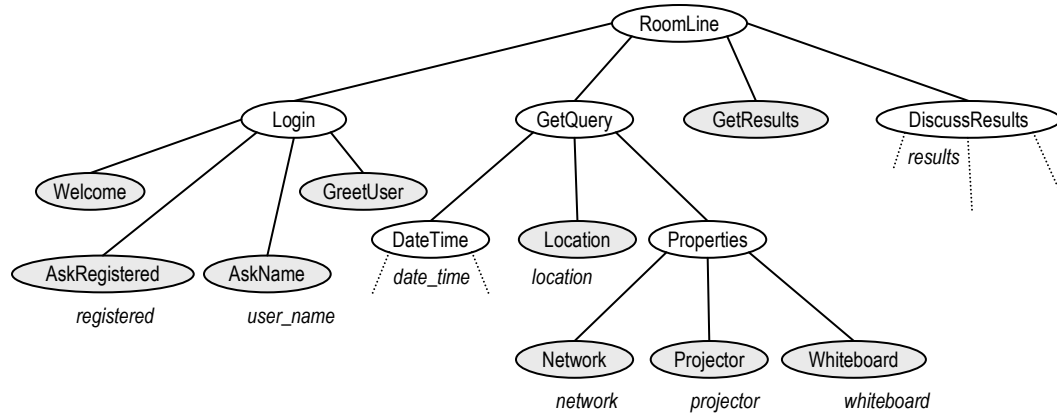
RoomLine

Login

GetQuery

GetResults

DiscussResults

results

Welcome

GreetUser

AskRegistered

AskName

registered

user_name

DateTime

date_time

Location

location

Properties

Network

Projector

Whiteboard

network

projector

whiteboard